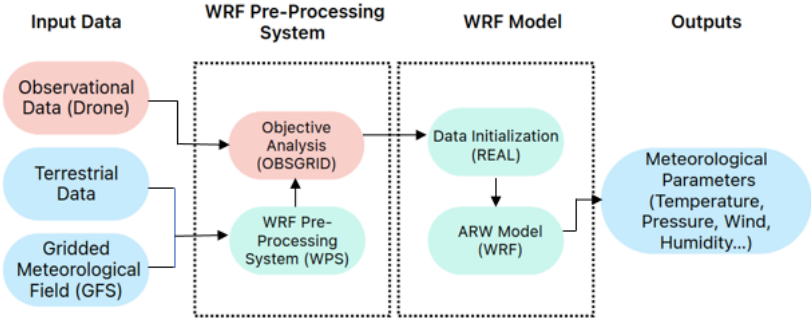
Input Data

WRF Pre-Processing System

WRF Model

Outputs

Observational Data (Drone)

Terrestrial Data

Gridded Meteorological Field (GFS)

Objective Analysis (OBSGRID)

WRF Pre-Processing System (WPS)

Data Initialization (REAL)

ARW Model (WRF)

Meteorological Parameters (Temperature, Pressure, Wind, Humidity...)